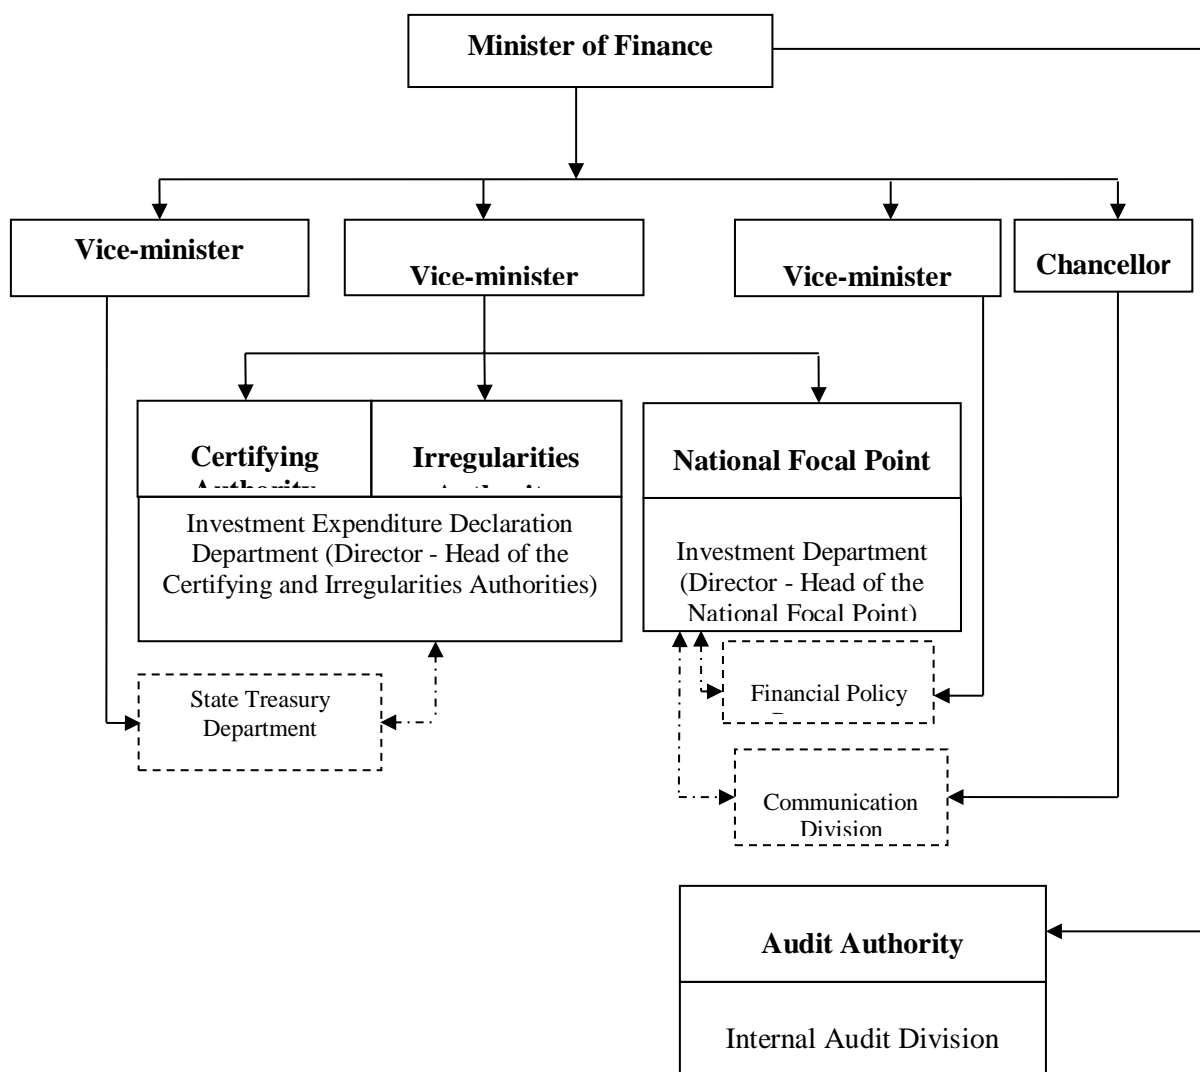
Minister of Finance

Vice-minister

Vice-minister

Vice-minister

Chancellor

Certifying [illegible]

Irregularities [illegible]

National Focal Point

Investment Expenditure Declaration Department (Director - Head of the Certifying and Irregularities Authorities)

Investment Department (Director - Head of the National Focal Point)

State Treasury Department

Financial Policy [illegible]

Communication Division

Audit Authority

Internal Audit Division